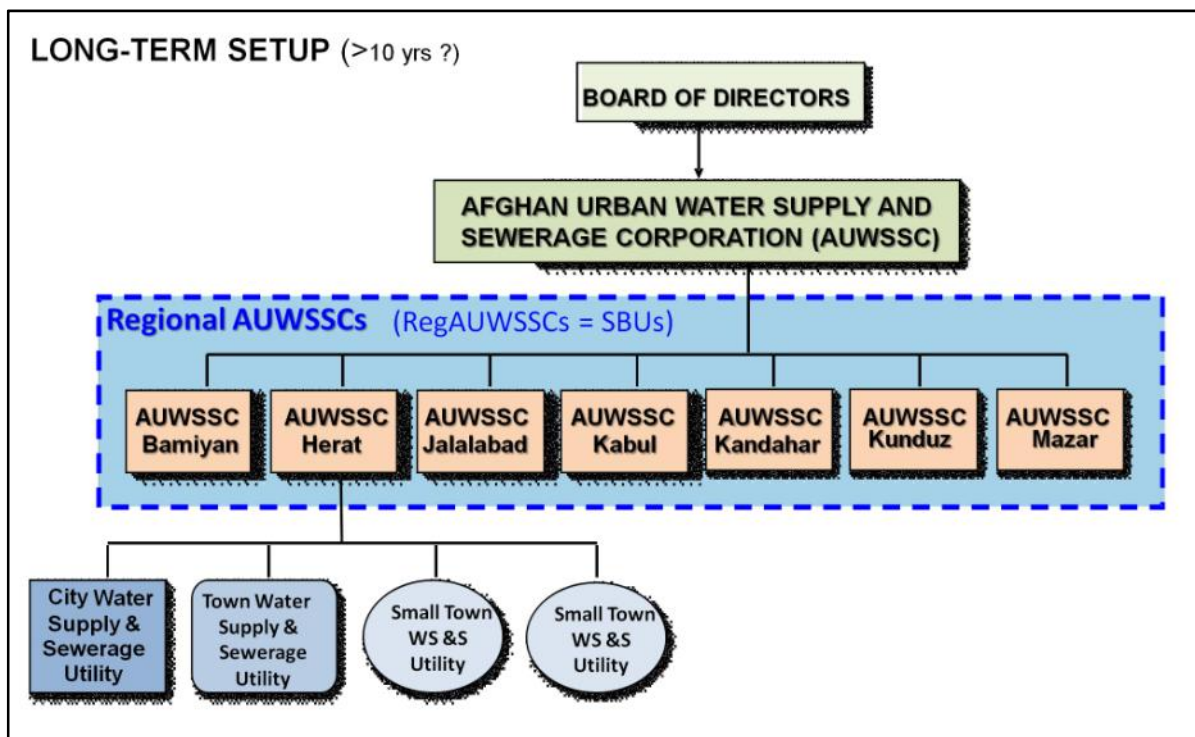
LONG-TERM SETUP (>10 yrs ?)

BOARD OF DIRECTORS

AFGHAN URBAN WATER SUPPLY AND SEWERAGE CORPORATION (AUWSSC)

Regional AUWSSCs (RegAUWSSCs = SBUs)

AUWSSC Bamiyan

AUWSSC Herat

AUWSSC Jalalabad

AUWSSC Kabul

AUWSSC Kandahar

AUWSSC Kunduz

AUWSSC Mazar

City Water Supply & Sewerage Utility

Town Water Supply & Sewerage Utility

Small Town WS &S Utility

Small Town WS &S Utility